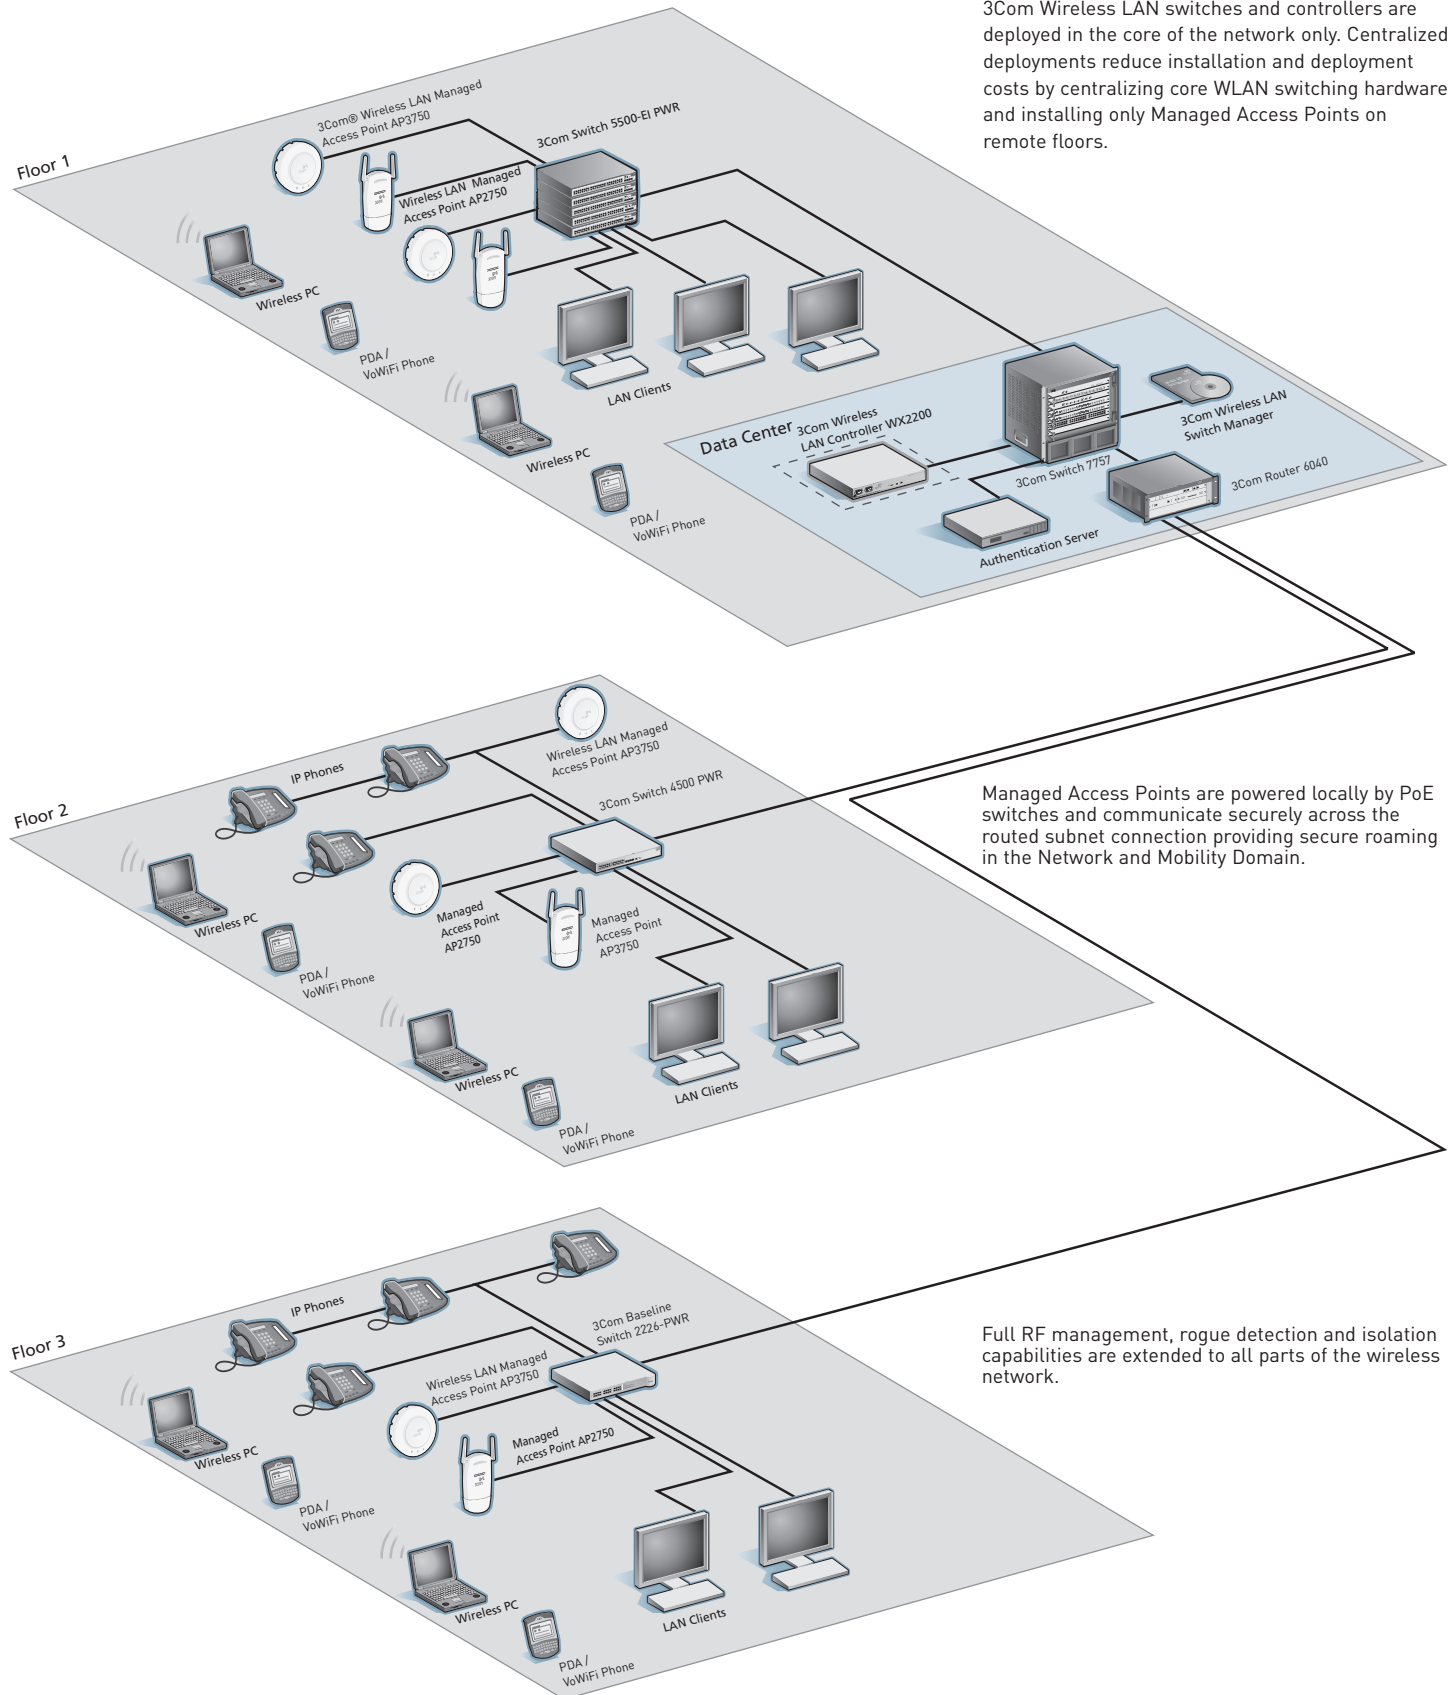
3Com Wireless LAN switches and controllers are deployed in the core of the network only. Centralized deployments reduce installation and deployment costs by centralizing core WLAN switching hardware and installing only Managed Access Points on remote floors.

Floor 1

3Com® Wireless LAN Managed Access Point AP3750

3Com Switch 5500-EI PWR

Wireless LAN Managed Access Point AP2750

Wireless PC

PDA / VoWiFi Phone

LAN Clients

Wireless PC

PDA / VoWiFi Phone

Data Center

3Com Wireless LAN Controller WX2200

3Com Switch 7757

3Com Wireless LAN Switch Manager

3Com Router 6040

Authentication Server

Floor 2

IP Phones

Wireless LAN Managed Access Point AP3750

3Com Switch 4500 PWR

Managed Access Point AP2750

Managed Access Point AP3750

Wireless PC

PDA / VoWiFi Phone

Wireless PC

PDA / VoWiFi Phone

LAN Clients

Managed Access Points are powered locally by PoE switches and communicate securely across the routed subnet connection providing secure roaming in the Network and Mobility Domain.

Floor 3

IP Phones

3Com Baseline Switch 2226-PWR

Wireless LAN Managed Access Point AP3750

Managed Access Point AP2750

Wireless PC

PDA / VoWiFi Phone

Wireless PC

PDA / VoWiFi Phone

LAN Clients

Full RF management, rogue detection and isolation capabilities are extended to all parts of the wireless network.